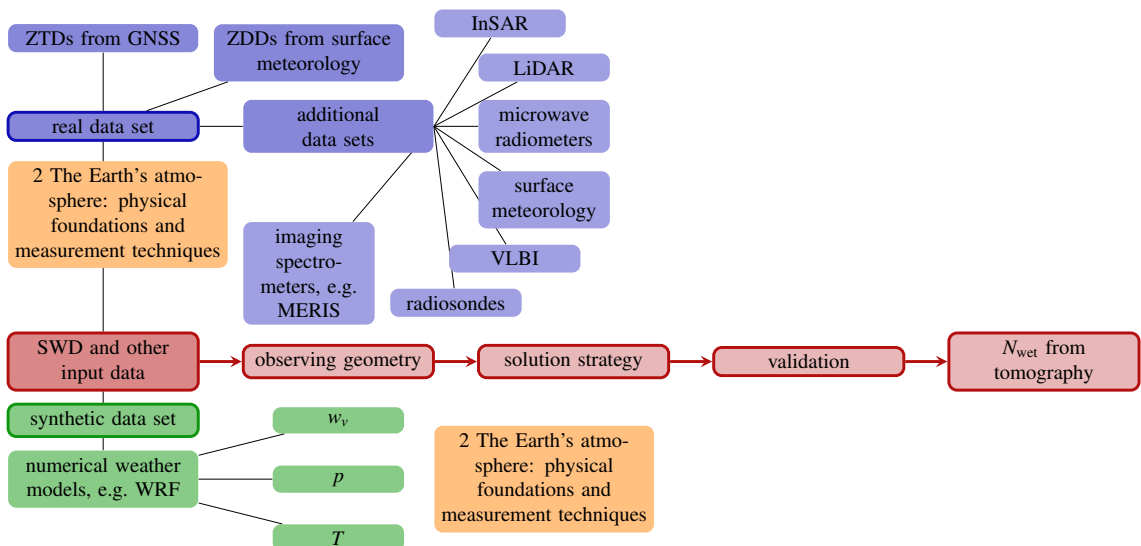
ZTDs from GNSS

ZDDs from surface meteorology

InSAR

LiDAR

real data set

additional data sets

microwave radiometers

2 The Earth's atmosphere: physical foundations and measurement techniques

surface meteorology

imaging spectrometers, e.g. MERIS

VLBI

radiosondes

SWD and other input data

observing geometry

solution strategy

validation

$N_{\text{wet}}$ from tomography

synthetic data set

$w_v$

numerical weather models, e.g. WRF

$p$

2 The Earth's atmosphere: physical foundations and measurement techniques

$T$